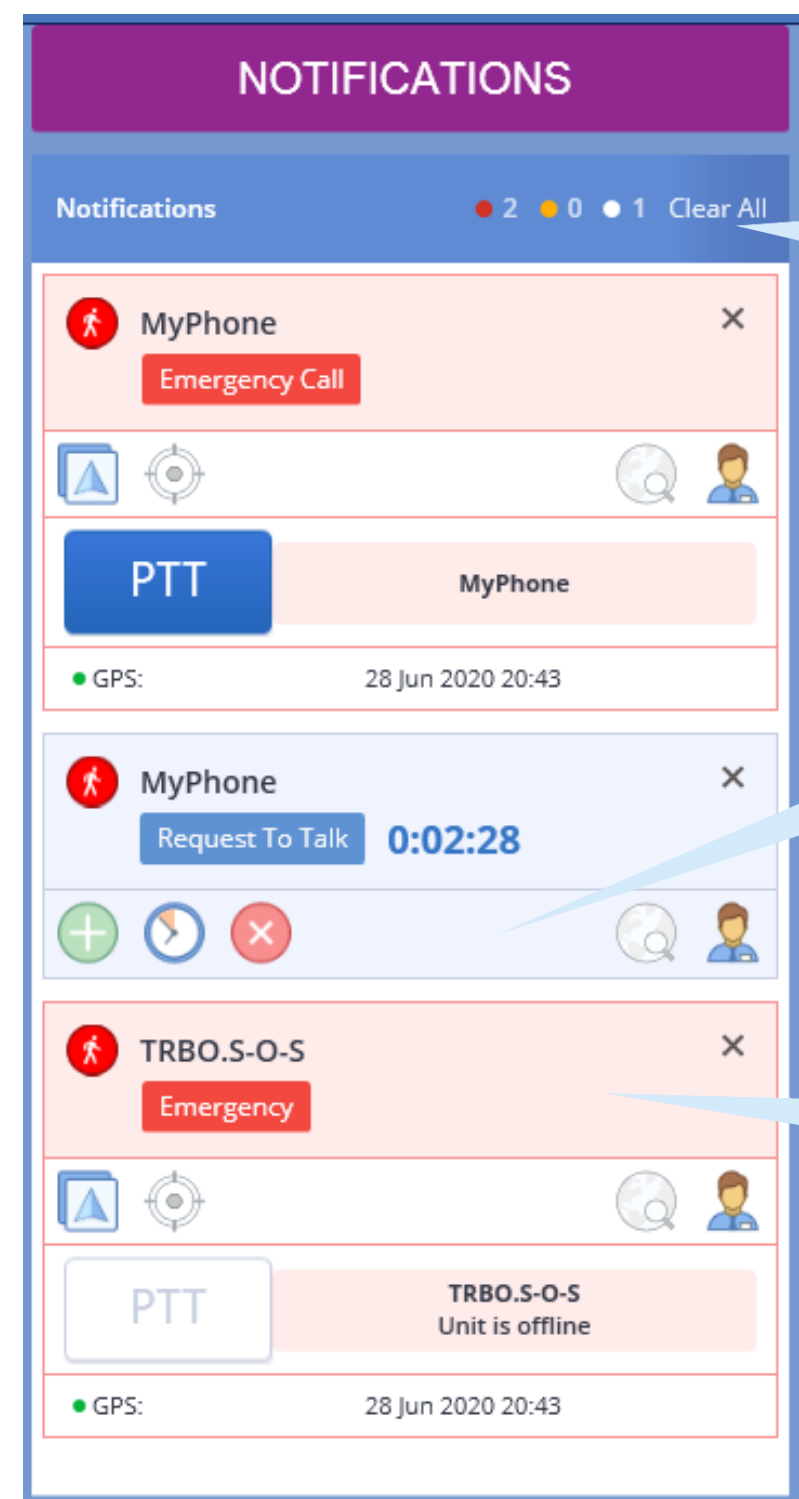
NOTIFICATIONS

Notifications 2 0 1 Clear All

MyPhone ×
Emergency Call

PTT MyPhone

GPS: 28 Jun 2020 20:43

MyPhone ×
Request To Talk 0:02:28

TRBO.S-O-S ×
Emergency

PTT TRBO.S-O-S
Unit is offline

GPS: 28 Jun 2020 20:43